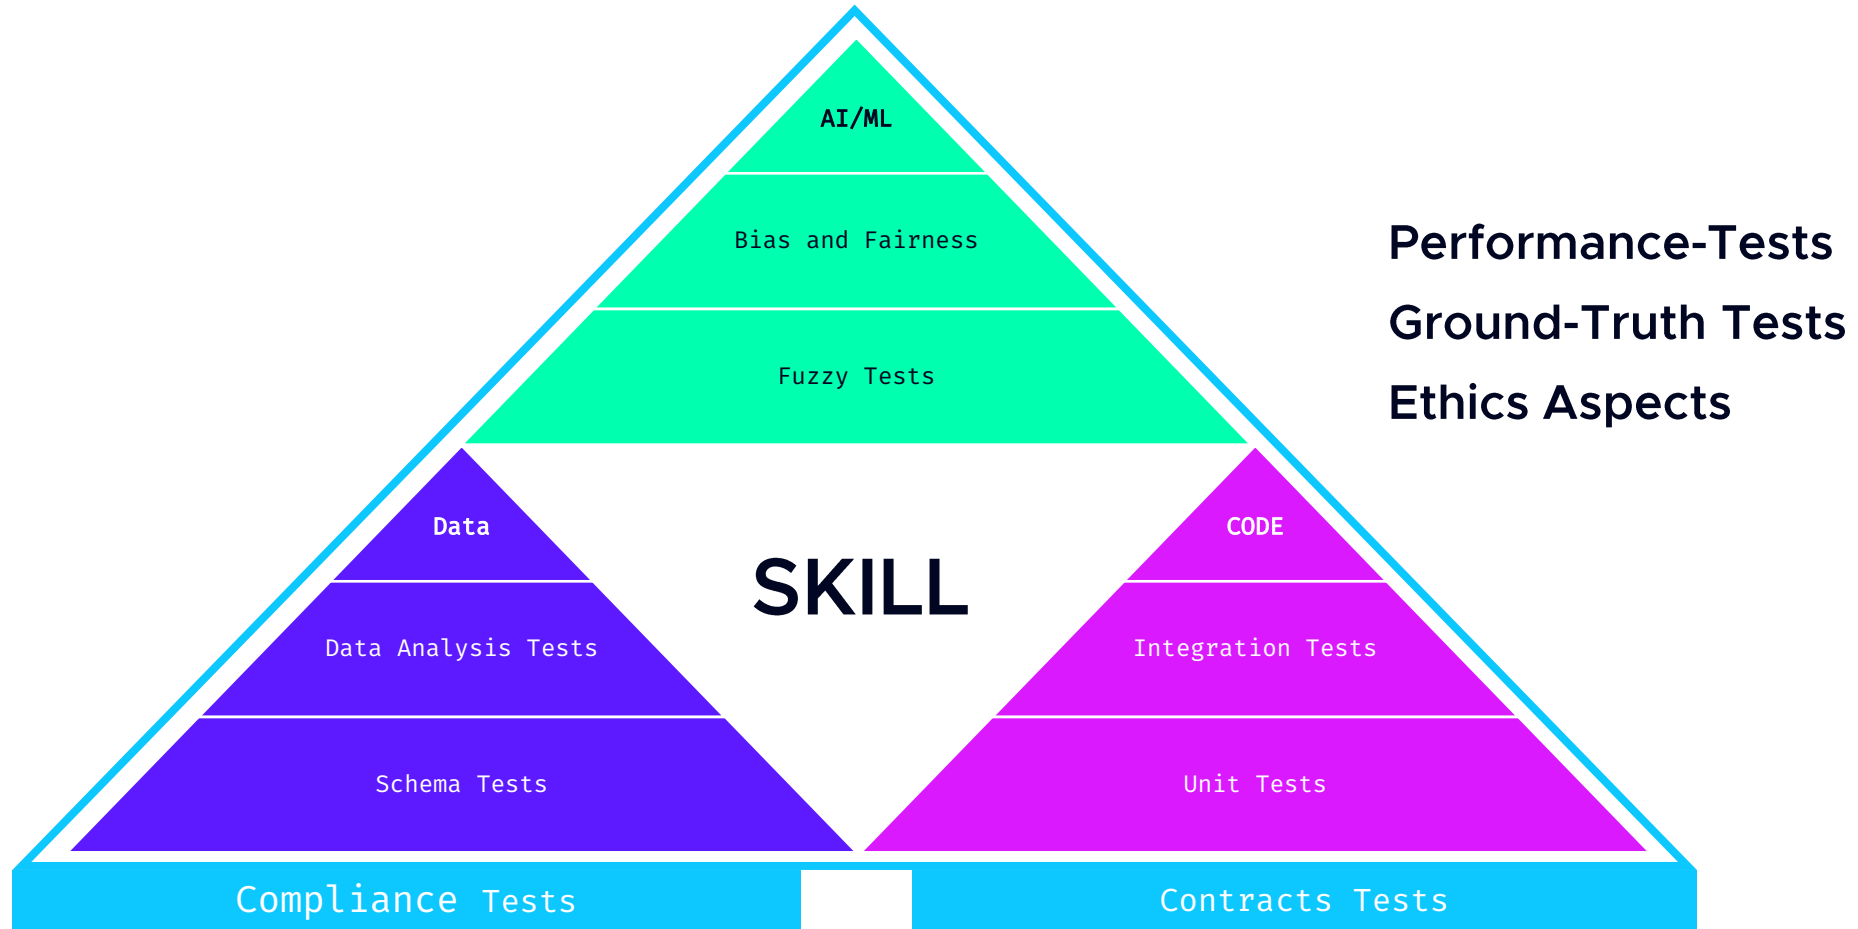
AI/ML

Bias and Fairness

Fuzzy Tests

Performance-Tests

Ground-Truth Tests

Ethics Aspects

Data

Data Analysis Tests

Schema Tests

SKILL

CODE

Integration Tests

Unit Tests

Compliance Tests

Contracts Tests